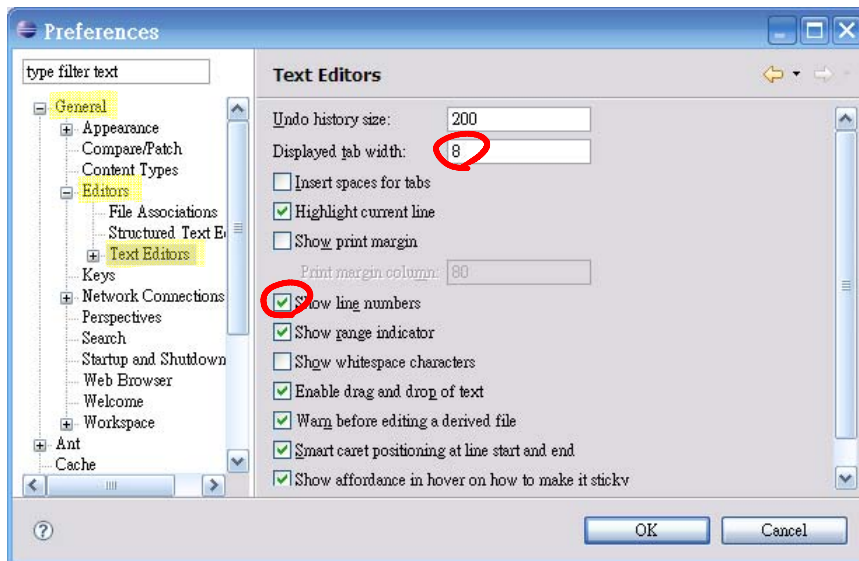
Preferences

type filter text

General
Appearance
Compare/Patch
Content Types
Editors
File Associations
Structured Text E
Text Editors
Keys
Network Connections
Perspectives
Search
Startup and Shutdown
Web Browser
Welcome
Workspace
Ant
Cache

Text Editors

Undo history size: 200
Displayed tab width: 8
Insert spaces for tabs
Highlight current line
Show print margin
Print margin column: 80
Show line numbers
Show range indicator
Show whitespace characters
Enable drag and drop of text
Warn before editing a derived file
Smart caret positioning at line start and end
Show affordance in hover on how to make it sticky

OK
Cancel